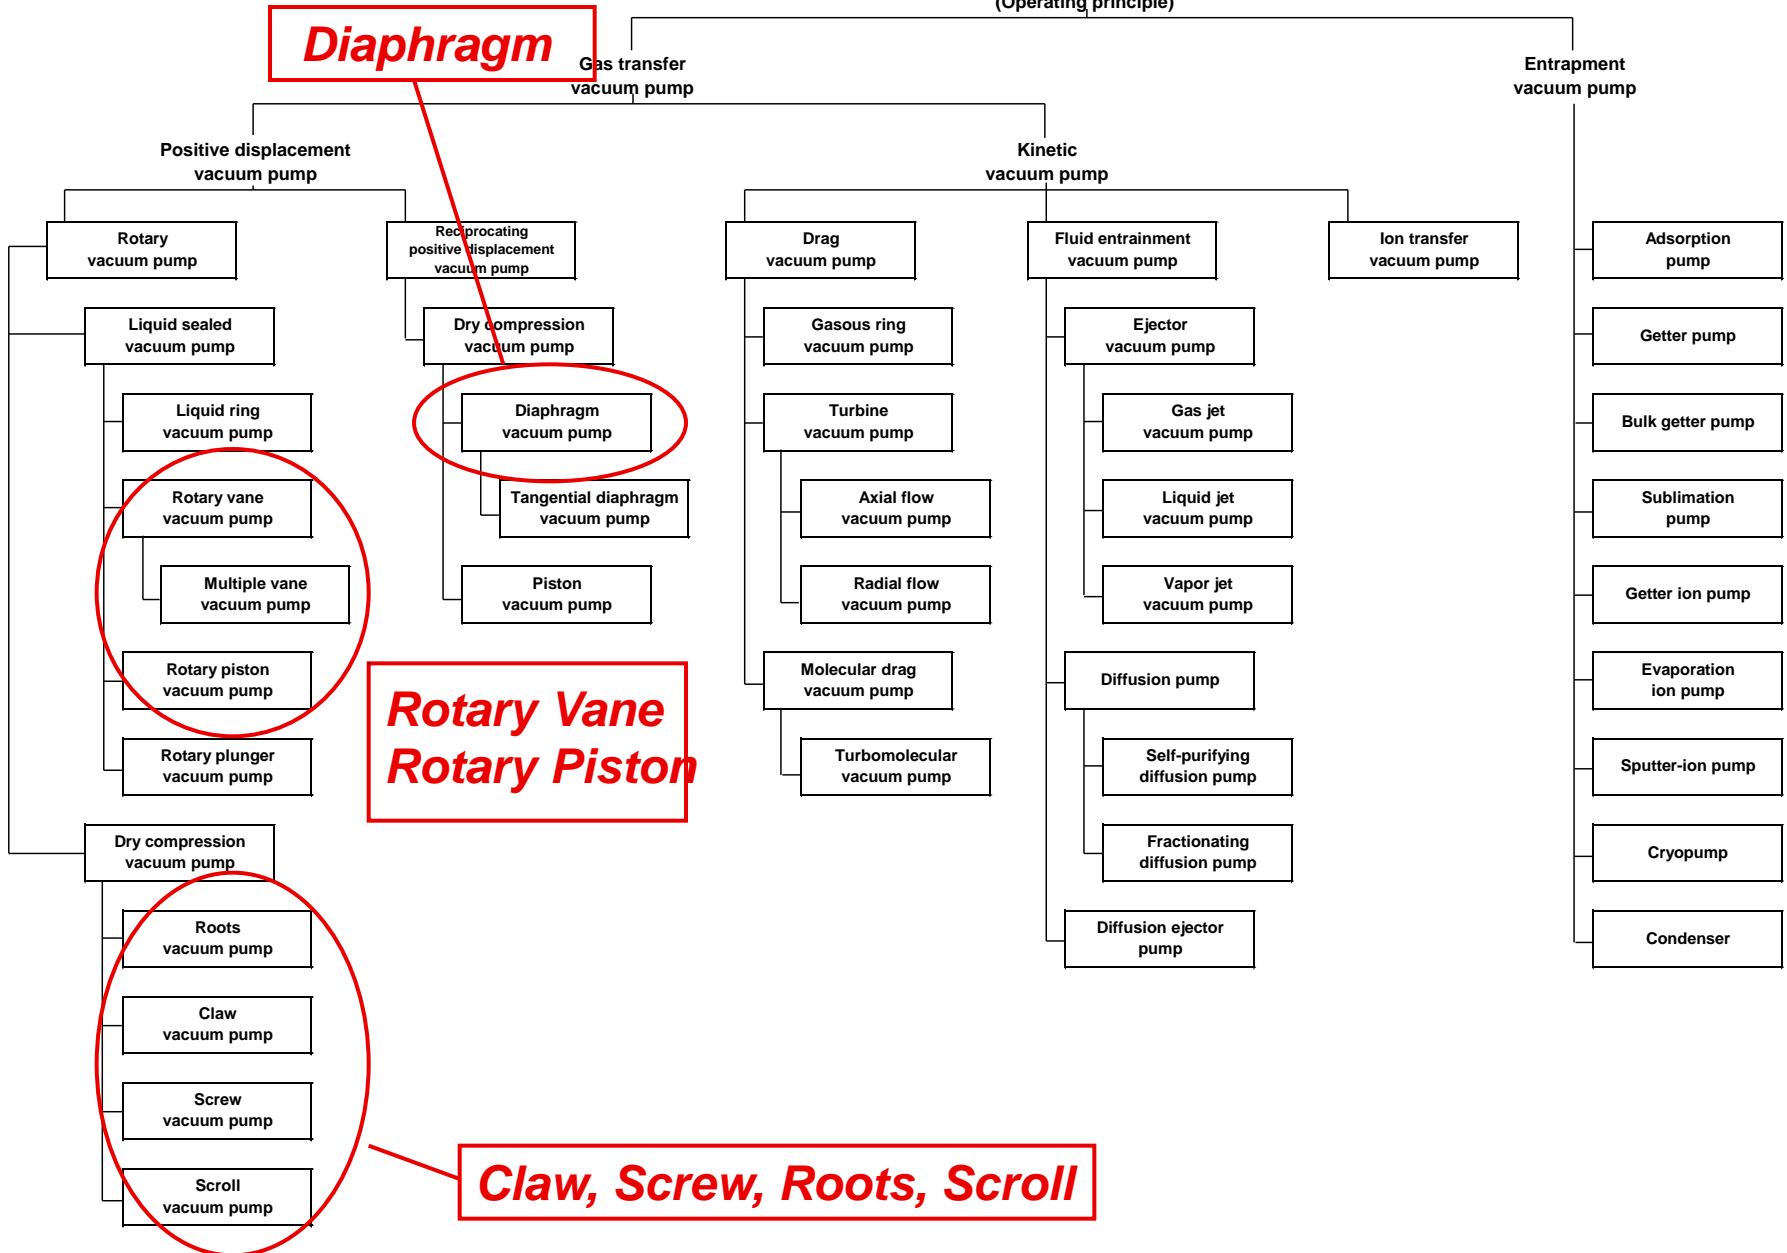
(Operating principle)

Diaphragm

Gas transfer vacuum pump

Entrapment vacuum pump

Positive displacement vacuum pump

Kinetic vacuum pump

Rotary vacuum pump

Reciprocating positive displacement vacuum pump

Drag vacuum pump

Fluid entrainment vacuum pump

Ion transfer vacuum pump

Adsorption pump

Liquid sealed vacuum pump

Dry compression vacuum pump

Gasous ring vacuum pump

Ejector vacuum pump

Getter pump

Liquid ring vacuum pump

Diaphragm vacuum pump

Turbine vacuum pump

Gas jet vacuum pump

Bulk getter pump

Rotary vane vacuum pump

Tangential diaphragm vacuum pump

Axial flow vacuum pump

Liquid jet vacuum pump

Sublimation pump

Multiple vane vacuum pump

Piston vacuum pump

Radial flow vacuum pump

Vapor jet vacuum pump

Getter ion pump

Rotary piston vacuum pump

Molecular drag vacuum pump

Diffusion pump

Evaporation ion pump

Rotary Vane
Rotary Piston

Rotary plunger vacuum pump

Turbomolecular vacuum pump

Self-purifying diffusion pump

Sputter-ion pump

Dry compression vacuum pump

Fractionating diffusion pump

Cryopump

Roots vacuum pump

Diffusion ejector pump

Condenser

Claw vacuum pump

Screw vacuum pump

Scroll vacuum pump

Claw, Screw, Roots, Scroll